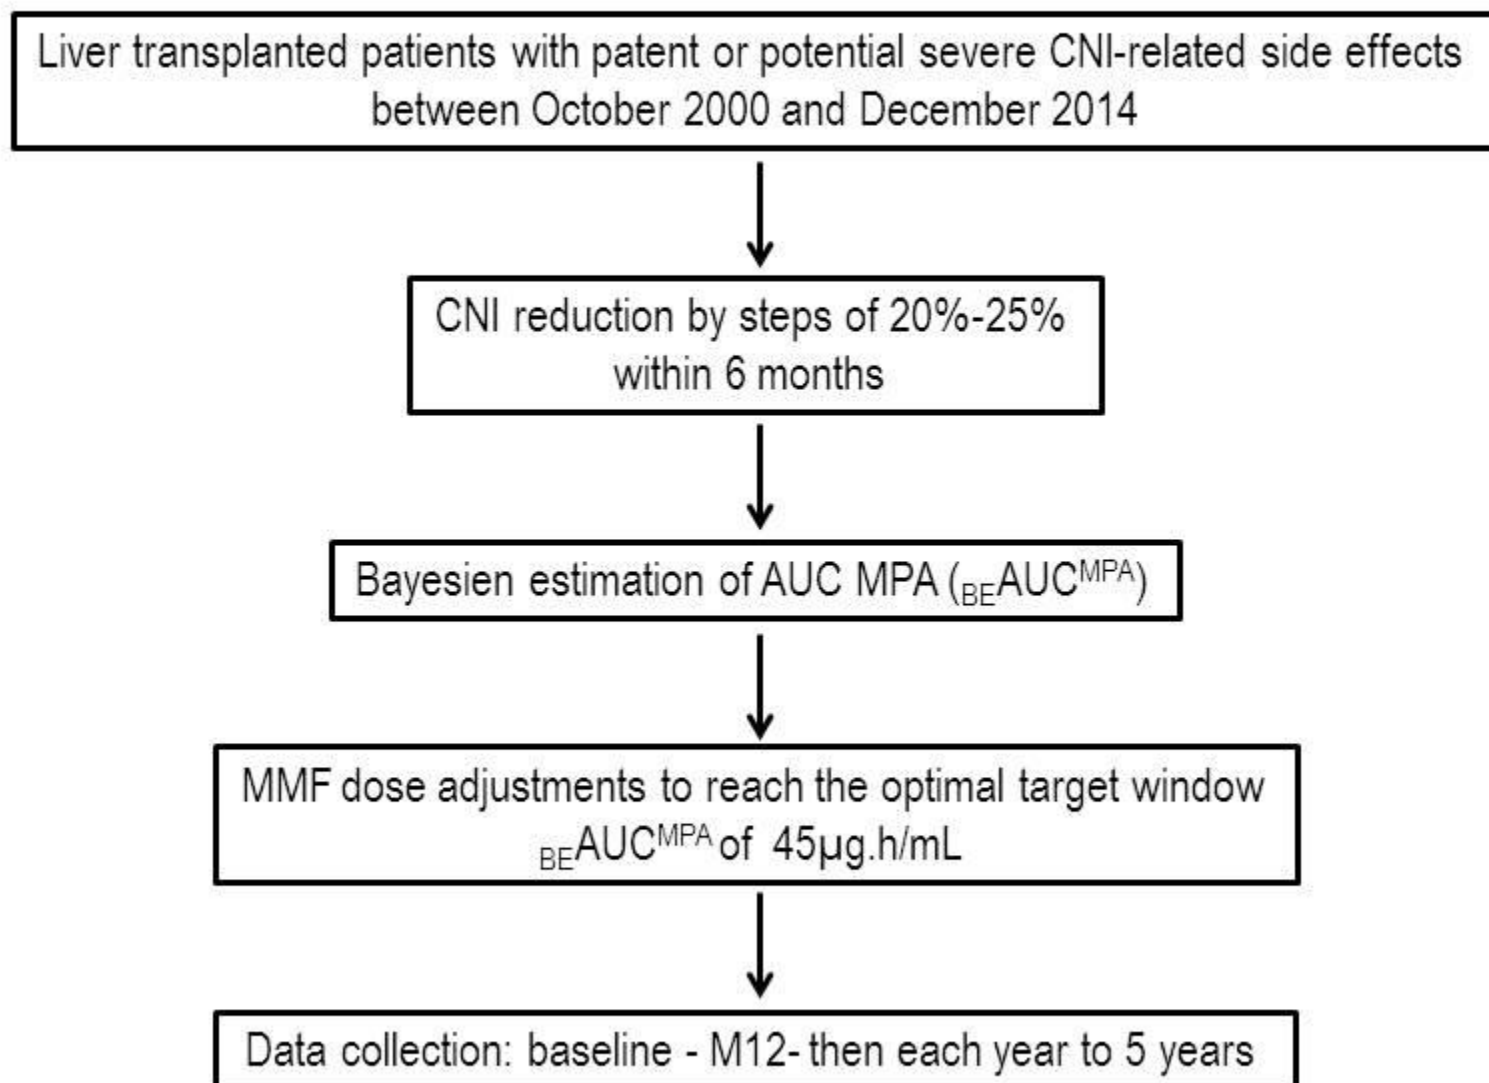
Liver transplanted patients with patent or potential severe CNI-related side effects between October 2000 and December 2014

CNI reduction by steps of 20%-25% within 6 months

Bayesien estimation of AUC MPA ($_{BE}AUC^{MPA}$)

MMF dose adjustments to reach the optimal target window $_{BE}AUC^{MPA}$ of 45µg.h/mL

Data collection: baseline - M12- then each year to 5 years